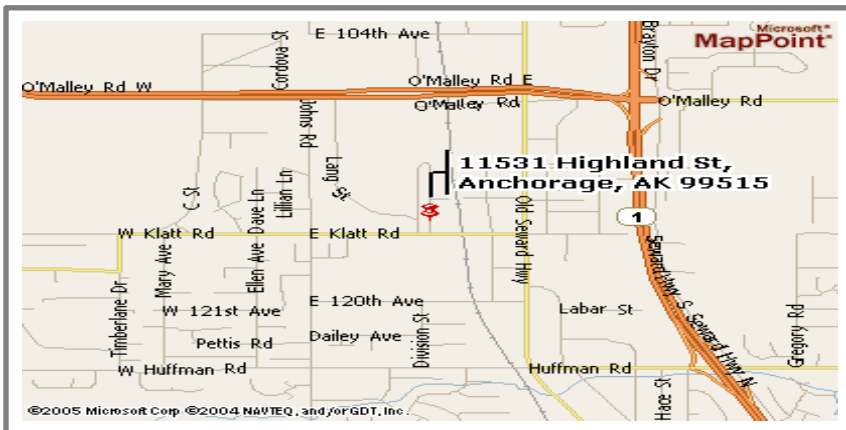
Microsoft® MapPoint®

E 104th Ave

Cordova St

Brayton Dr

O'Malley Rd W

O'Malley Rd E

O'Malley Rd

O'Malley Rd

Johns Rd

Lang St

11531 Highland St, Anchorage, AK 99515

C St

Dave Ln

Lillian Ln

1

W Klatt Rd

E Klatt Rd

Old Seward Hwy

Mary Ave

Ellen Ave

Timberlane Dr

E 120th Ave

W 121st Ave

Labar St

Seward Hwy S

Seward Hwy N

Gregory Rd

Pettis Rd

Dailey Ave

Division St

W Huffman Rd

Huffman Rd

Hace St

©2005 Microsoft Corp ©2004 NAVTEQ, and/or GDT, Inc.